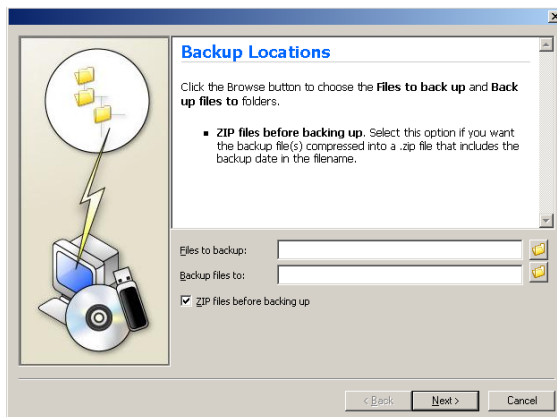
Backup Locations

Click the Browse button to choose the **Files to back up** and **Back up files to** folders.

- **ZIP files before backing up.** Select this option if you want the backup file(s) compressed into a .zip file that includes the backup date in the filename.

Files to backup:

Backup files to:

ZIP files before backing up

< Back

Next >

Cancel